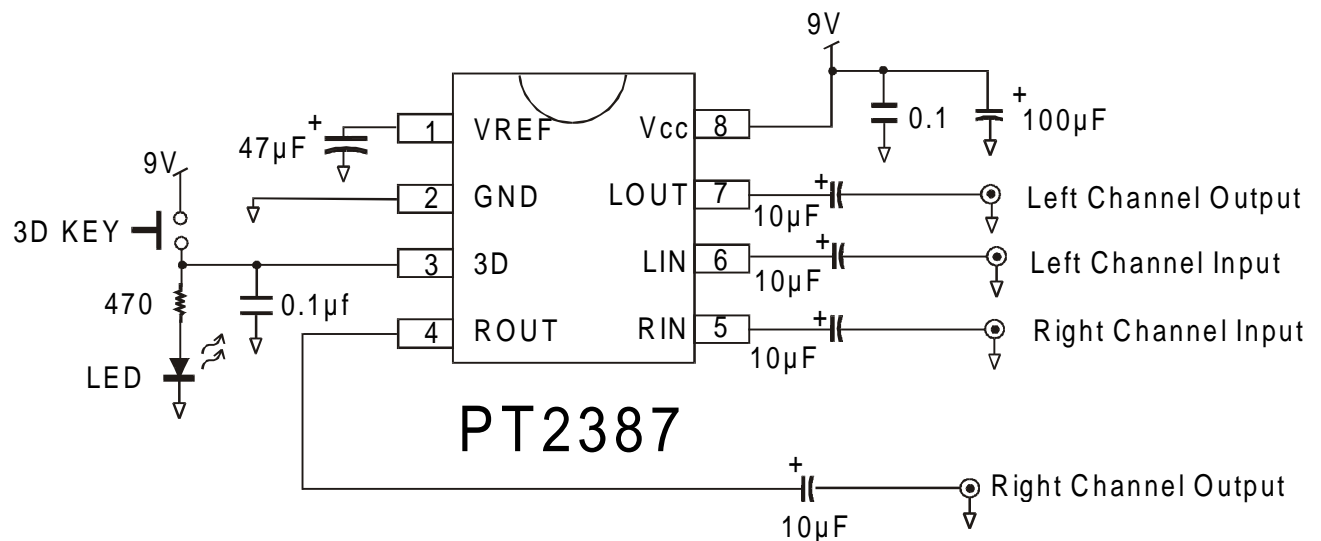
9V
+
0.1
100µF
+
47µF
1 VREF
Vcc 8
9V
2 GND
LOUT 7
+
Left Channel Output
3D KEY
10µF
+
3 3D
LIN 6
Left Channel Input
470
0.1µf
10µF
+
4 ROUT
RIN 5
Right Channel Input
LED
10µF
PT2387
+
Right Channel Output
10µF